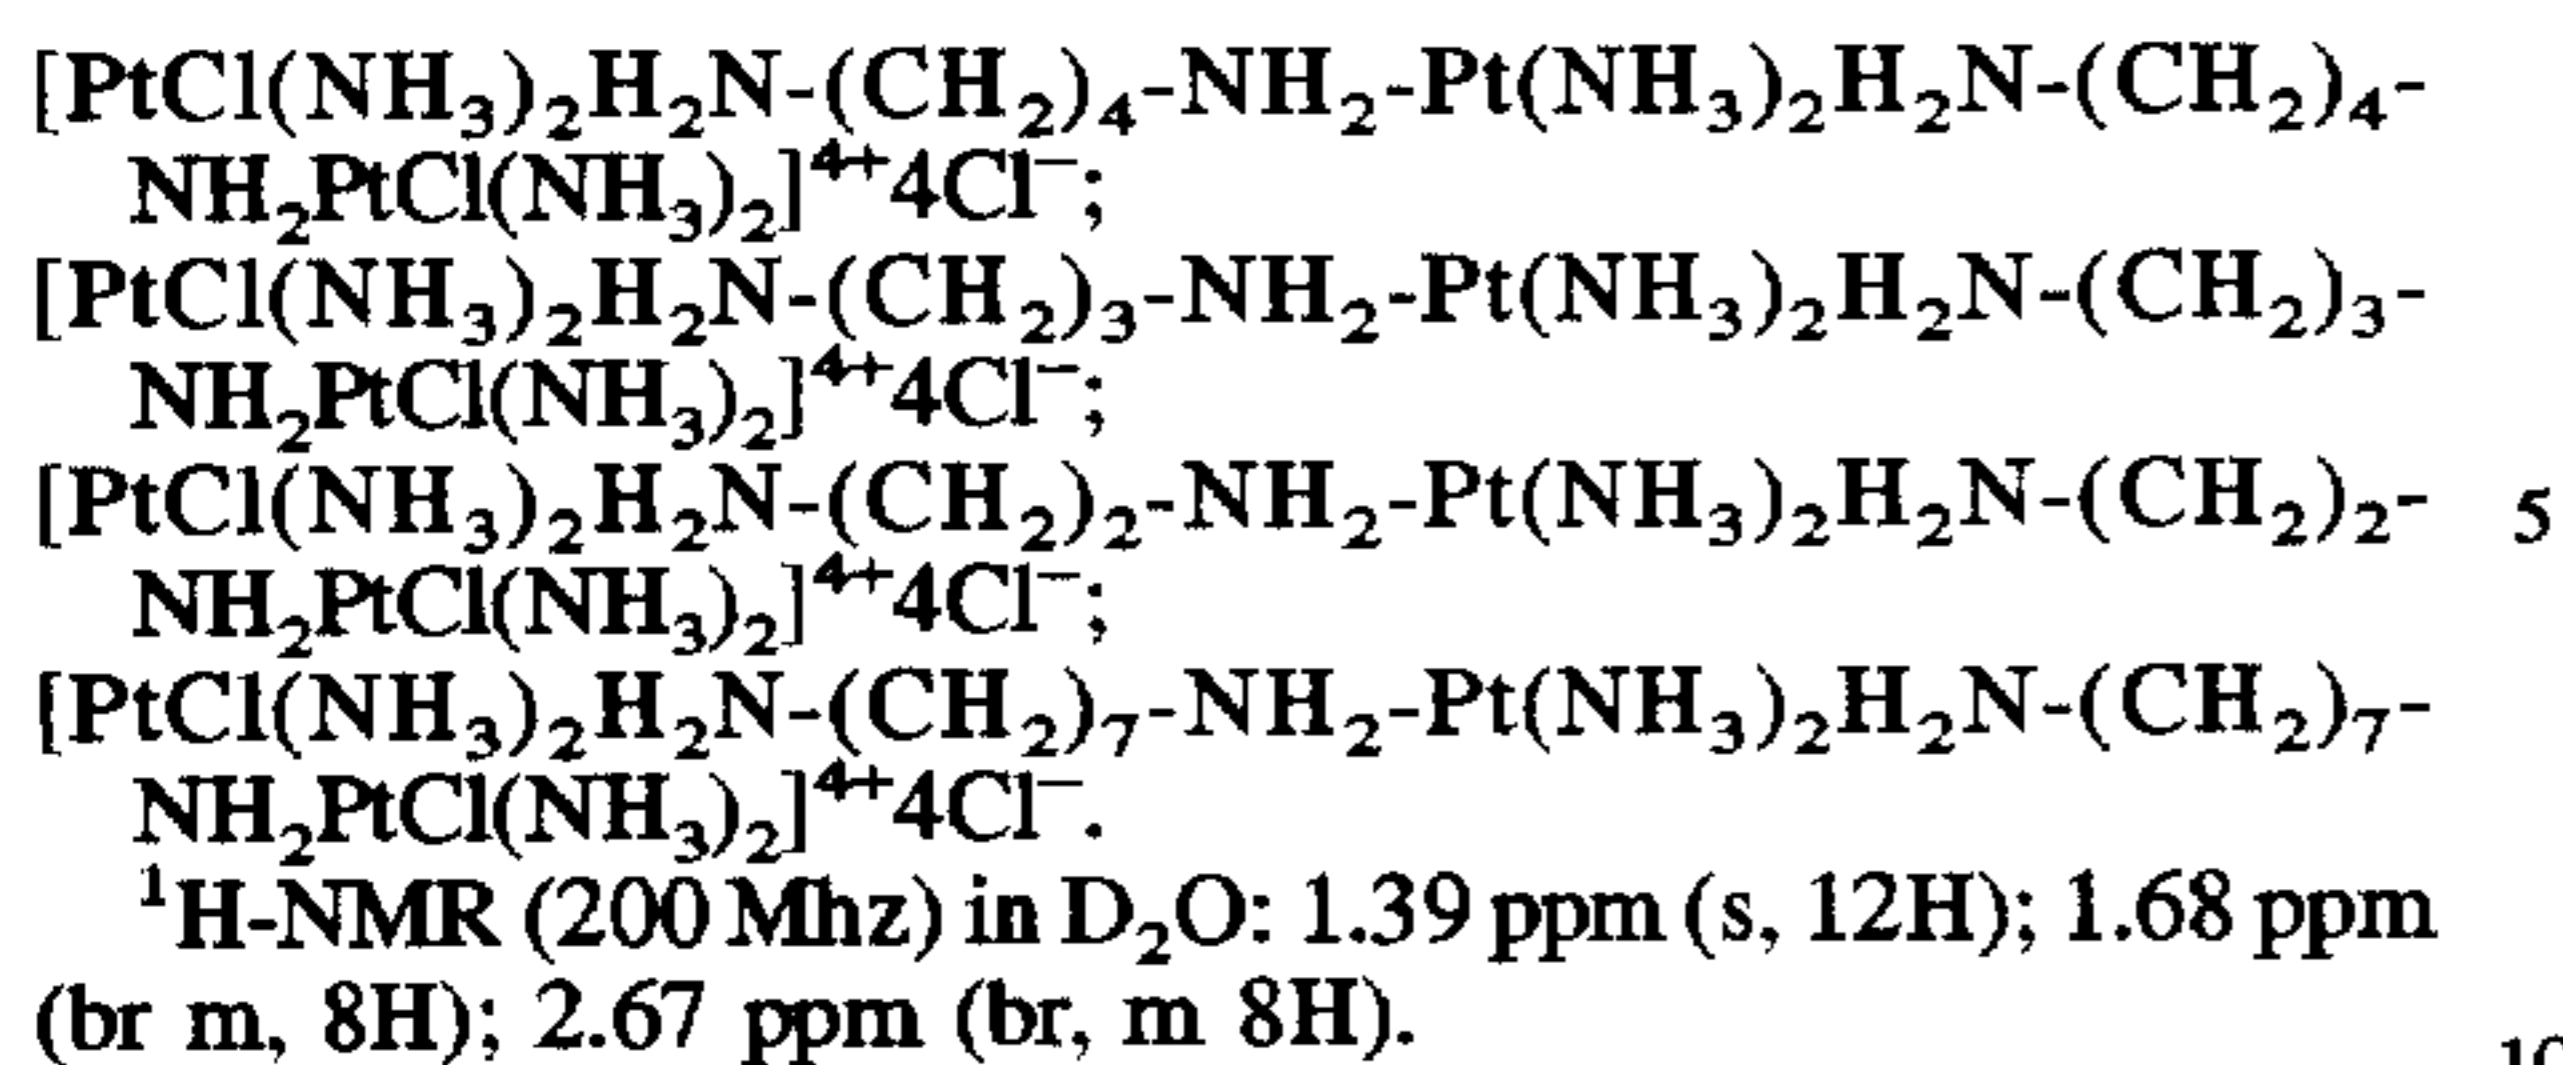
$[PtCl(NH_3)_2H_2N\text{-}(CH_2)_4\text{-}NH_2\text{-}Pt(NH_3)_2H_2N\text{-}(CH_2)_4\text{-}NH_2PtCl(NH_3)_2]^{4+}4Cl^-$;
$[PtCl(NH_3)_2H_2N\text{-}(CH_2)_3\text{-}NH_2\text{-}Pt(NH_3)_2H_2N\text{-}(CH_2)_3\text{-}NH_2PtCl(NH_3)_2]^{4+}4Cl^-$;
$[PtCl(NH_3)_2H_2N\text{-}(CH_2)_2\text{-}NH_2\text{-}Pt(NH_3)_2H_2N\text{-}(CH_2)_2\text{-}NH_2PtCl(NH_3)_2]^{4+}4Cl^-$; 5
$[PtCl(NH_3)_2H_2N\text{-}(CH_2)_7\text{-}NH_2\text{-}Pt(NH_3)_2H_2N\text{-}(CH_2)_7\text{-}NH_2PtCl(NH_3)_2]^{4+}4Cl^-$.

$^1$H-NMR (200 Mhz) in $D_2O$: 1.39 ppm (s, 12H); 1.68 ppm (br m, 8H); 2.67 ppm (br, m 8H).

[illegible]